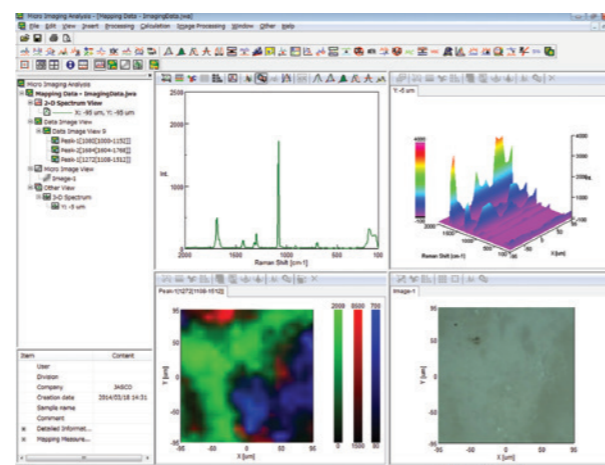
Micro Imaging Analysis - [Mapping Data - ImagingData.jws]

File Edit View Insert Processing Calculation Image Processing Window Other Help

Micro Imaging Analysis
Mapping Data - ImagingData.jws
2-D Spectrum View
X: -95 um, Y: -95 um
Data Image View
Data Image View 0
Peak-1[1060][1000-1152]
Peak-2[1604-1766]
Peak-3[1272][1108-1512]
Micro Image View
Image-1
Other View
3-D Spectrum
Y: -5 um

| Item | Content |
|---|---|
| User | |
| Division | |
| Company | JASCO |
| Creation date | 2014/05/18 14:31 |
| Sample name | |
| Comment | |
| Detailed Informat... | |
| Mapping Measure... | |

2500
2000
Int.
1000
2000
1500
1000
500
Raman Shift [cm-1]

Y: -5 um
4000
3000
2000
1000
Int.
Raman Shift [cm-1]
Y [um]
X [um]

Peak-1[1272][1108-1512]
2000 8500 700
0 6500 50
Y [um]
X [um]
50
0
-50

Image-1
Y [um]
X [um]
50
0
-50